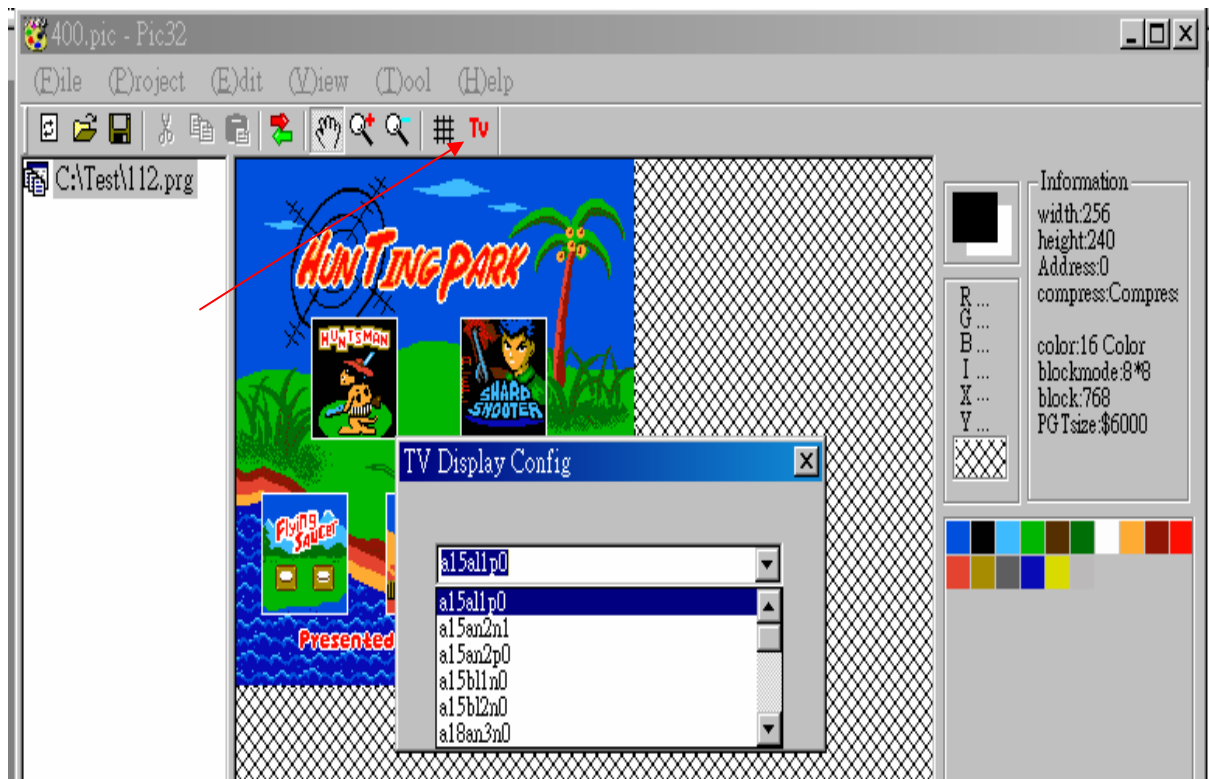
400.pic - Pic32

(F)ile (P)roject (E)dit (V)iew (T)ool (H)elp

Tv

C:\Test\112.prg

HUNTING PARK

HUNTSMAN

SHARD SHOOTER

Flying Saucer

Presented

TV Display Config

a15al1p0

a15al1p0
a15an2n1
a15an2p0
a15bl1n0
a15bl2n0
a18an3n0

R ...
G ...
B ...
I ...
X ...
Y ...

Information
width:256
height:240
Address:0
compress:Compress

color:16 Color
blockmode:8*8
block:768
PGTsize:$6000